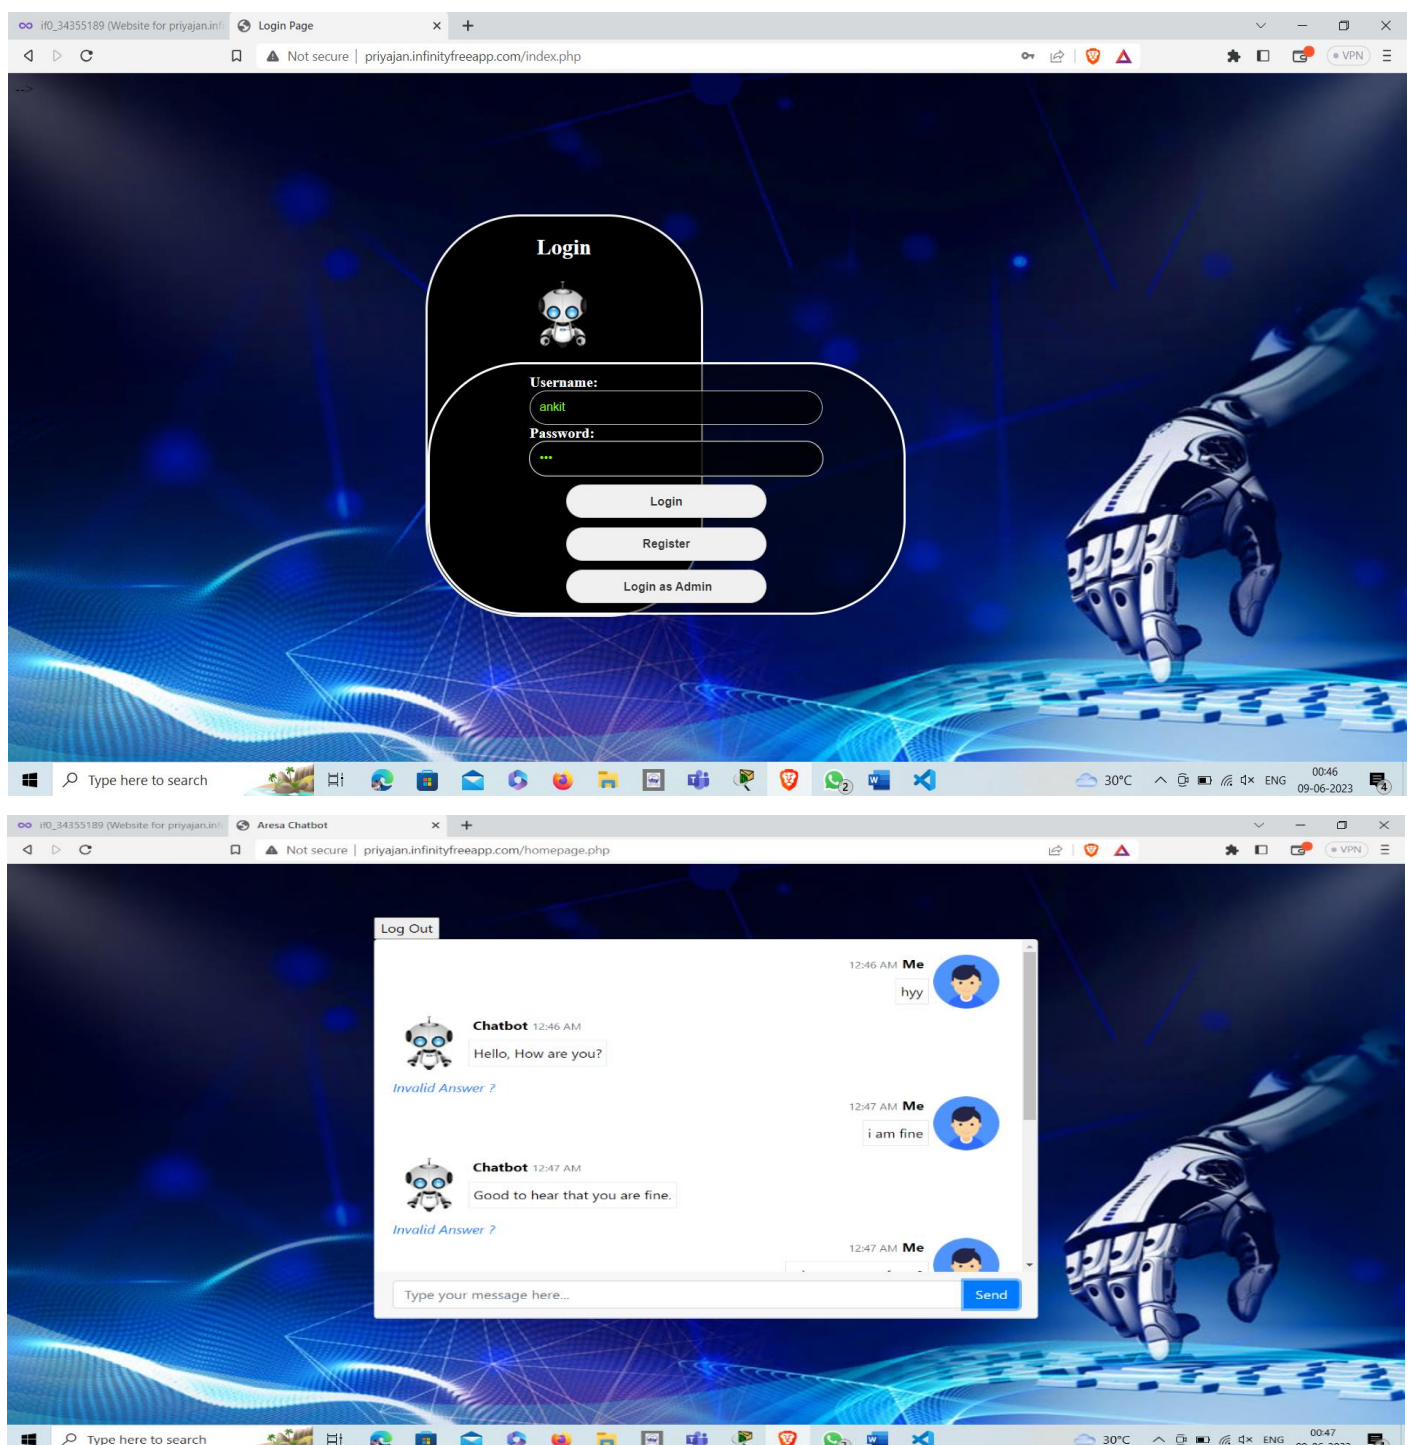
if0_34355189 (Website for priyajan.inf
Login Page
Not secure | priyajan.infinityfreeapp.com/index.php
VPN
-->

Login

Username:
ankit
Password:
•••
Login
Register
Login as Admin

Type here to search
30°C
ENG
00:46
09-06-2023

if0_34355189 (Website for priyajan.inf
Aresa Chatbot
Not secure | priyajan.infinityfreeapp.com/homepage.php
VPN

Log Out

12:46 AM Me
hyy

Chatbot 12:46 AM
Hello, How are you?
Invalid Answer ?

12:47 AM Me
i am fine

Chatbot 12:47 AM
Good to hear that you are fine.
Invalid Answer ?

12:47 AM Me

Type your message here...
Send

Type here to search
30°C
ENG
00:47
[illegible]